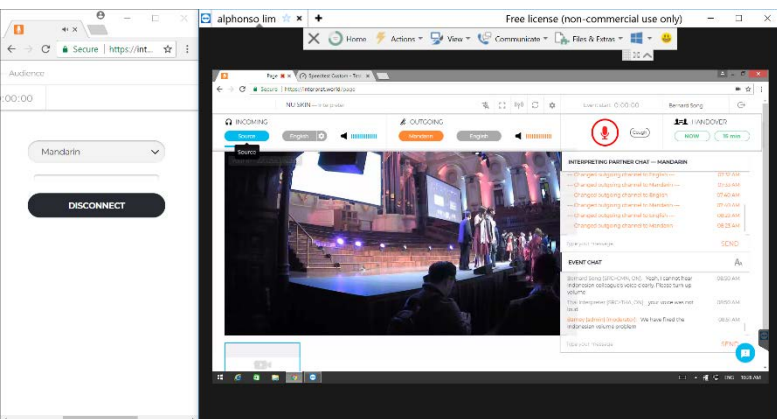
Secure | https://int...

Audience

:00:00

Mandarin

DISCONNECT

alphonso lim

Free license (non-commercial use only)

Home Actions View Communicate Files & Extras

Speechat Custom

Secure | https://interprefy.world/page

NU SKIN

Event start 0:00:00

Bernard Song

INCOMING

Source

English

OUTGOING

Mandarin

English

HANDOVER

NOW

15 min

Source

INTERPRETING PARTNER CHAT — MANDARIN

— Changed outgoing channel to Mandarin —

— Changed outgoing channel to English —

— Changed outgoing channel to Mandarin —

— Changed outgoing channel to English —

— Changed outgoing channel to Mandarin —

— Changed outgoing channel to English —

— Changed outgoing channel to Mandarin —

Type your message

SEND

EVENT CHAT

Bernard Song (SPC-CHN, CN): Yeah, I cannot hear indonesian colleague's voice clearly. Please turn up volume.

Thai Interpreter (SPC-THA, CN): your voice was not loud

Bahasa (admin) (Interpreter): We have fixed the indonesian volume problem

Type your message

SEND